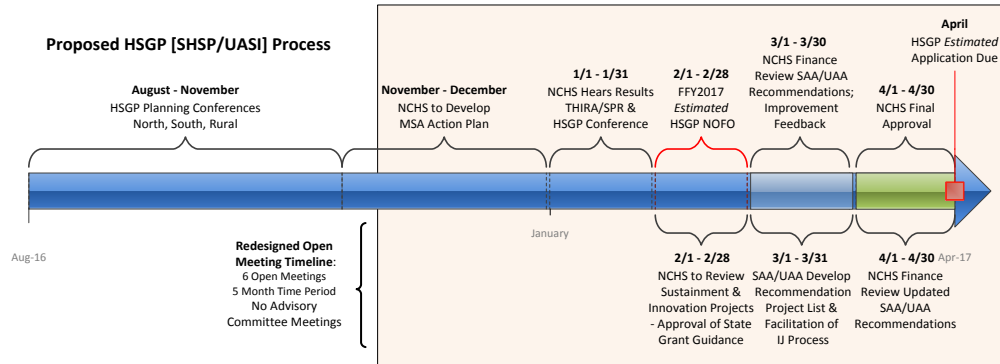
Proposed HSGP [SHSP/UASI] Process

August - November
HSGP Planning Conferences
North, South, Rural

November - December
NCHS to Develop
MSA Action Plan

1/1 - 1/31
NCHS Hears Results
THIRA/SPR &
HSGP Conference

2/1 - 2/28
FFY2017
*Estimated*
HSGP NOFO

3/1 - 3/30
NCHS Finance
Review SAA/UAA
Recommendations;
Improvement
Feedback

April
HSGP *Estimated*
Application Due

4/1 - 4/30
NCHS Final
Approval

Aug-16

January

Apr-17

Redesigned Open Meeting Timeline:
6 Open Meetings
5 Month Time Period
No Advisory Committee Meetings

2/1 - 2/28
NCHS to Review
Sustainment &
Innovation Projects
- Approval of State
Grant Guidance

3/1 - 3/31
SAA/UAA Develop
Recommendation
Project List &
Facilitation of
IJ Process

4/1 - 4/30
NCHS Finance
Review Updated
SAA/UAA
Recommendations